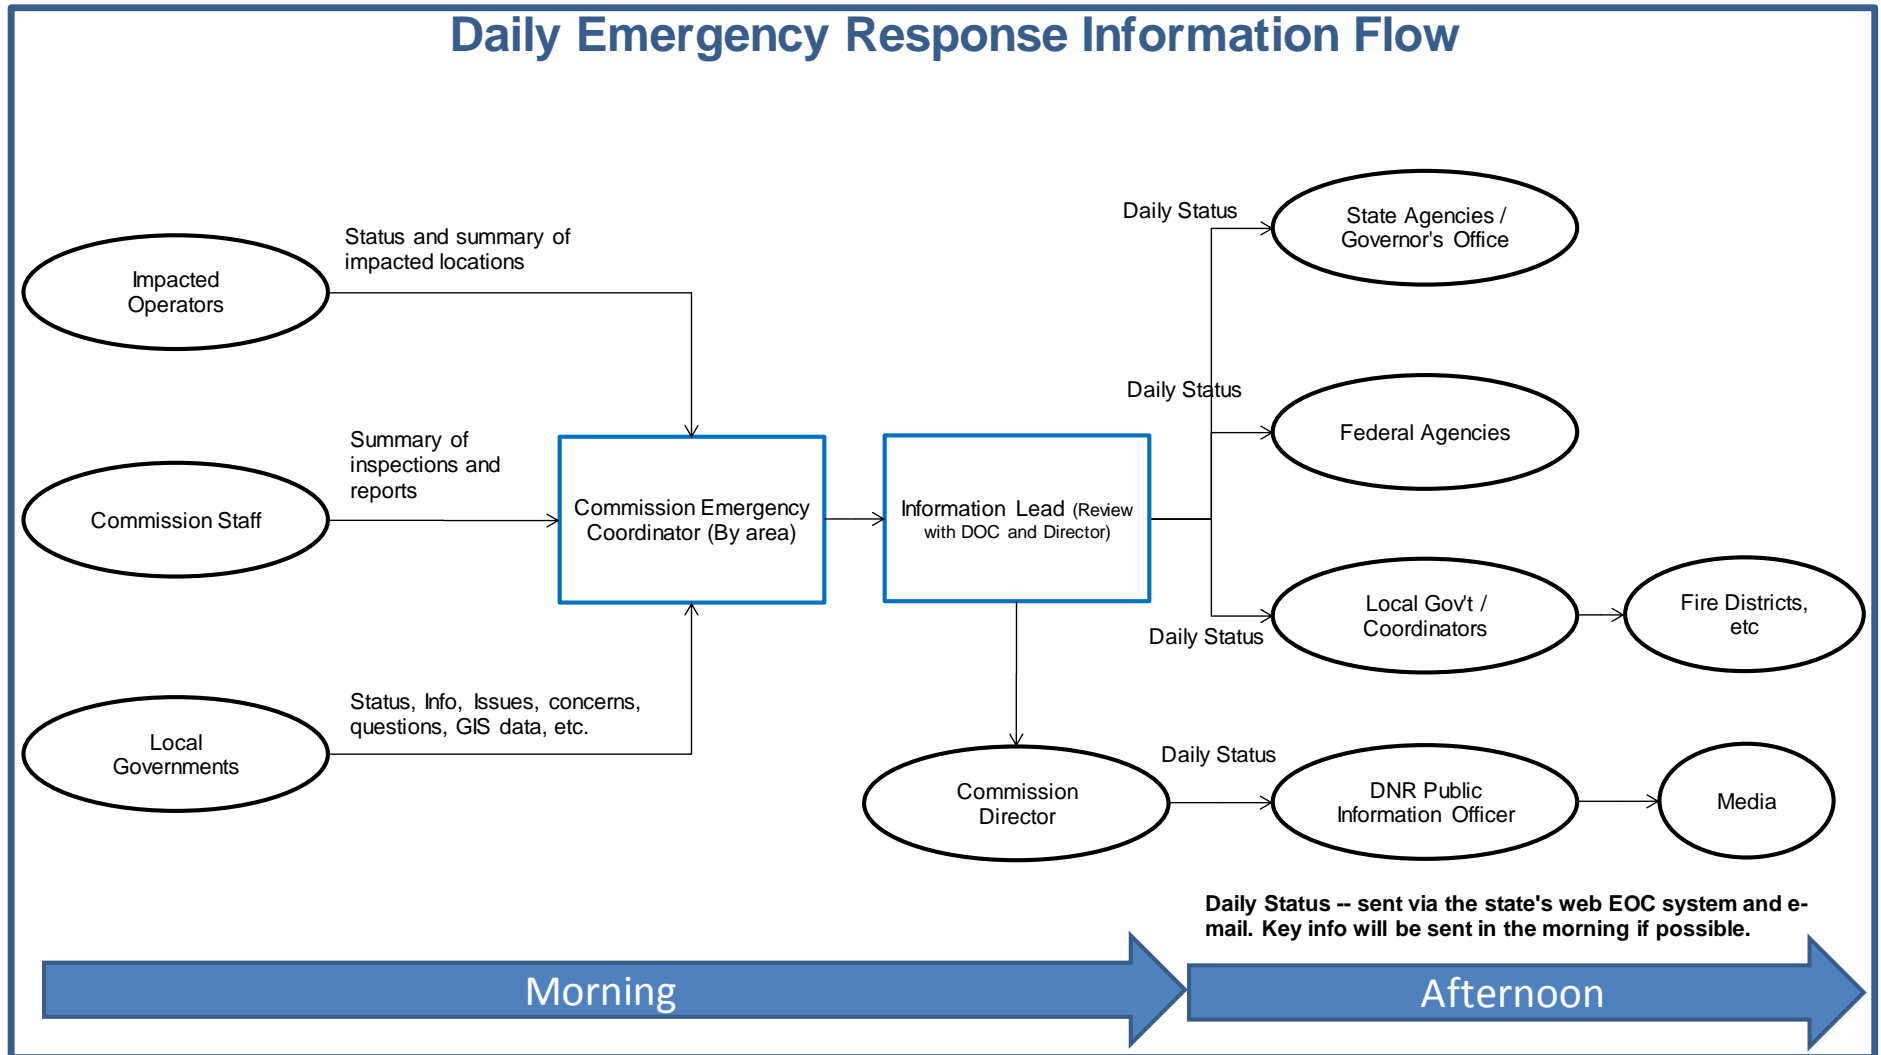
Daily Emergency Response Information Flow

Impacted Operators

Status and summary of impacted locations

Commission Staff

Summary of inspections and reports

Local Governments

Status, Info, Issues, concerns, questions, GIS data, etc.

Commission Emergency Coordinator (By area)

Information Lead (Review with DOC and Director)

Daily Status

State Agencies / Governor's Office

Daily Status

Federal Agencies

Daily Status

Local Gov't / Coordinators

Fire Districts, etc

Commission Director

Daily Status

DNR Public Information Officer

Media

Daily Status -- sent via the state's web EOC system and e-mail. Key info will be sent in the morning if possible.

Morning

Afternoon